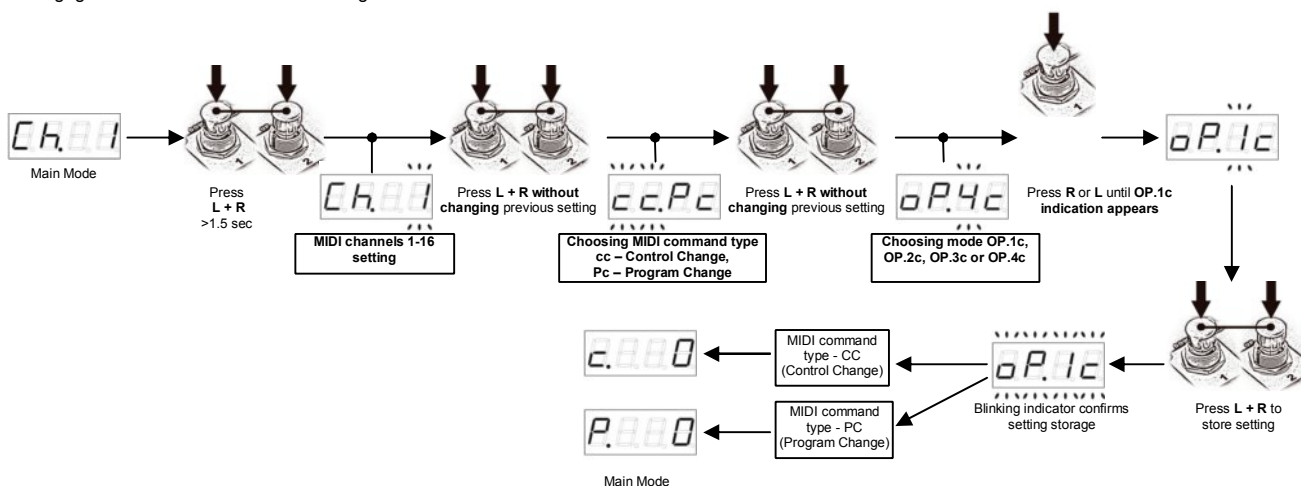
Ch. 1
Main Mode

Press
L + R
>1.5 sec

Ch. 1
MIDI channels 1-16 setting

Press L + R without changing previous setting

cc.Pc
Choosing MIDI command type
cc – Control Change,
Pc – Program Change

Press L + R without changing previous setting

oP.4c
Choosing mode OP.1c, OP.2c, OP.3c or OP.4c

Press R or L until OP.1c indication appears

oP.1c

Press L + R to store setting

oP.1c
Blinking indicator confirms setting storage

MIDI command type - CC (Control Change)

MIDI command type - PC (Program Change)

c. 0

P. 0

Main Mode